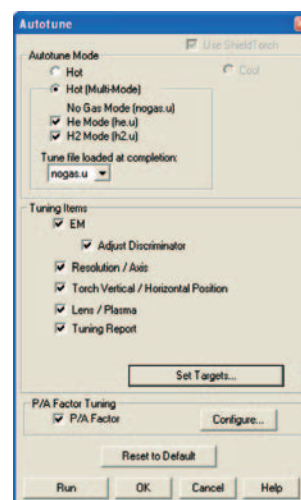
Autotune

Use ShieldTorch

Autotune Mode

Hot

Hot (Multi-Mode)

Cool

No Gas Mode (nogas.u)

He Mode (he.u)

H2 Mode (h2.u)

Tune file loaded at completion:

nogas.u

Tuning Items

EM

Adjust Discriminator

Resolution / Axis

Torch Vertical / Horizontal Position

Lens / Plasma

Tuning Report

Set Targets...

P/A Factor Tuning

P/A Factor

Configure...

Reset to Default

Run

OK

Cancel

Help